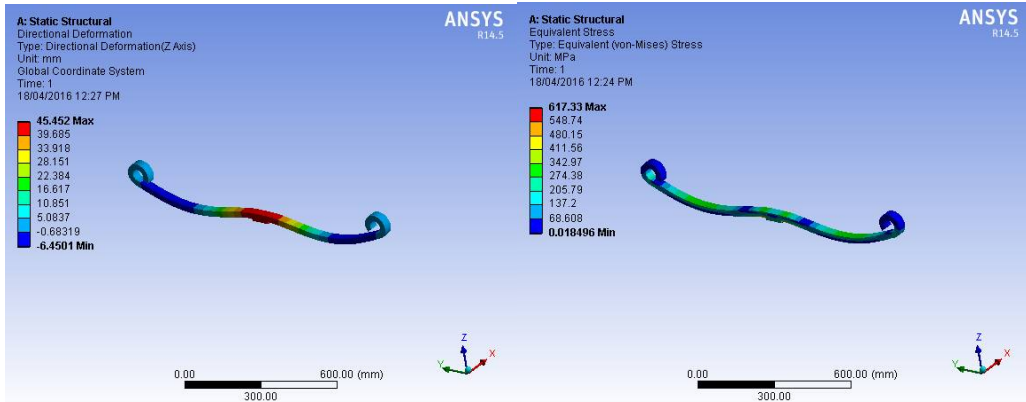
A: Static Structural
Directional Deformation
Type: Directional Deformation(Z Axis)
Unit: mm
Global Coordinate System
Time: 1
18/04/2016 12:27 PM

ANSYS
R14.5

45.452 Max
39.685
33.918
28.151
22.384
16.617
10.851
5.0837
-0.68319
-6.4501 Min

Z
Y
X

0.00
300.00
600.00 (mm)

A: Static Structural
Equivalent Stress
Type: Equivalent (von-Mises) Stress
Unit: MPa
Time: 1
18/04/2016 12:24 PM

ANSYS
R14.5

617.33 Max
548.74
480.15
411.56
342.97
274.38
205.79
137.2
68.608
0.018496 Min

Z
Y
X

0.00
300.00
600.00 (mm)